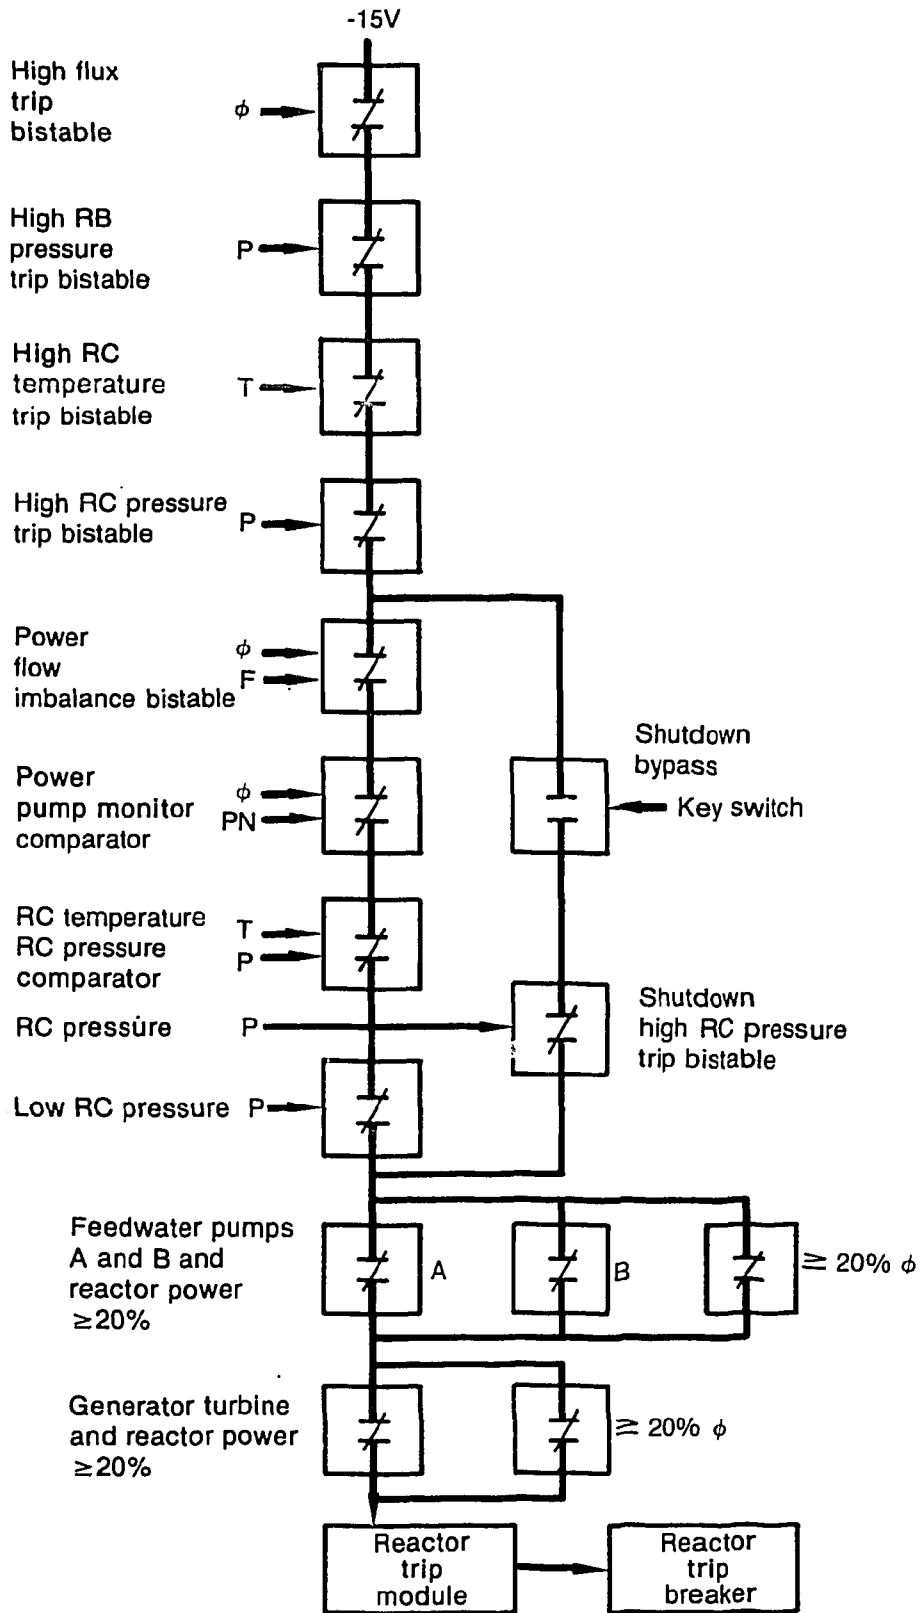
-15V

High flux trip bistable $\phi$

High RB pressure trip bistable P

High RC temperature trip bistable T

High RC pressure trip bistable P

Power flow imbalance bistable $\phi$ F

Power pump monitor comparator $\phi$ PN

Shutdown bypass

Key switch

RC temperature RC pressure comparator T P

RC pressure P

Shutdown high RC pressure trip bistable

Low RC pressure P

Feedwater pumps A and B and reactor power $\geq$20%

A

B

$\gtrsim$ 20% $\phi$

Generator turbine and reactor power $\geq$20%

$\gtrsim$ 20% $\phi$

Reactor trip module

Reactor trip breaker